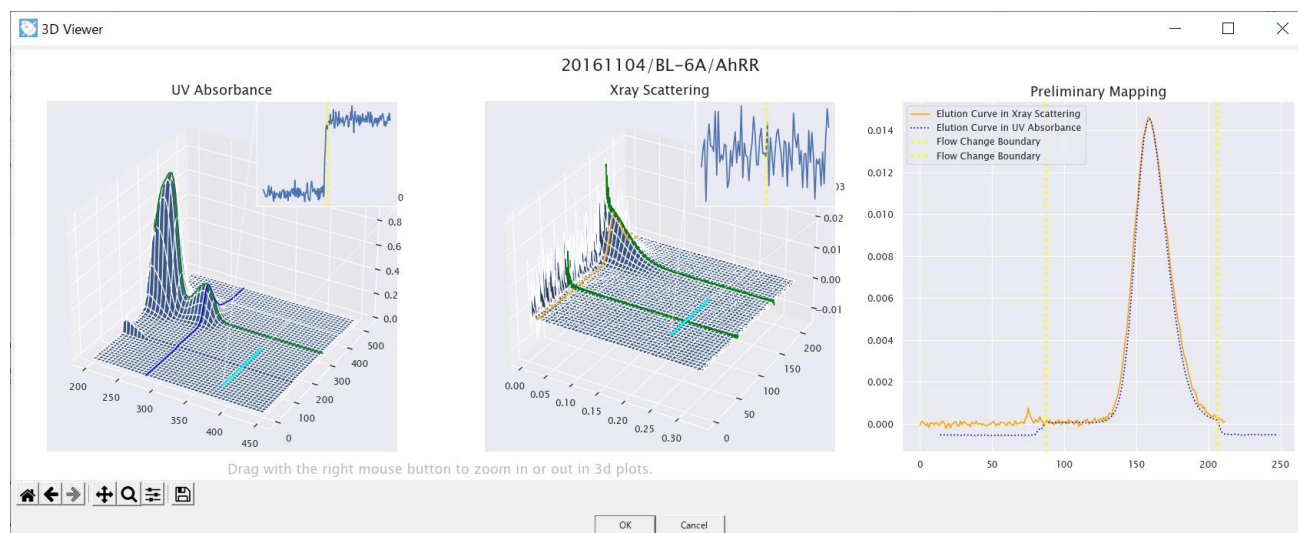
3D Viewer

20161104/BL-6A/AhRR

UV Absorbance

0
0.8
0.6
0.4
0.2
0.0
200
250
300
350
400
450
500
400
300
200
100
0

Xray Scattering

03
0.02
0.01
0.00
−0.01
0.00
0.05
0.10
0.15
0.20
0.25
0.30
200
150
100
50
0

Preliminary Mapping

Elution Curve in Xray Scattering
Elution Curve in UV Absorbance
Flow Change Boundary
Flow Change Boundary

0.014
0.012
0.010
0.008
0.006
0.004
0.002
0.000
0
50
100
150
200
250

Drag with the right mouse button to zoom in or out in 3d plots.

OK
Cancel